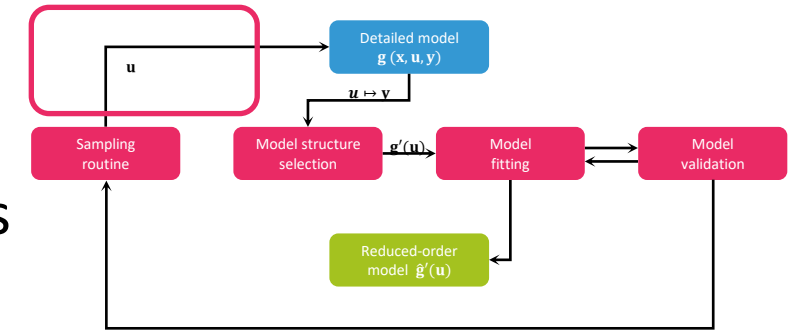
$\mathbf{u}$

Detailed model $\mathbf{g}(\mathbf{x},\mathbf{u},\mathbf{y})$

$\boldsymbol{u} \mapsto \mathbf{y}$

Sampling routine

Model structure selection

$\mathbf{g}'(\mathbf{u})$

Model fitting

Model validation

Reduced-order model $\mathbf{g}'(\mathbf{u})$

s